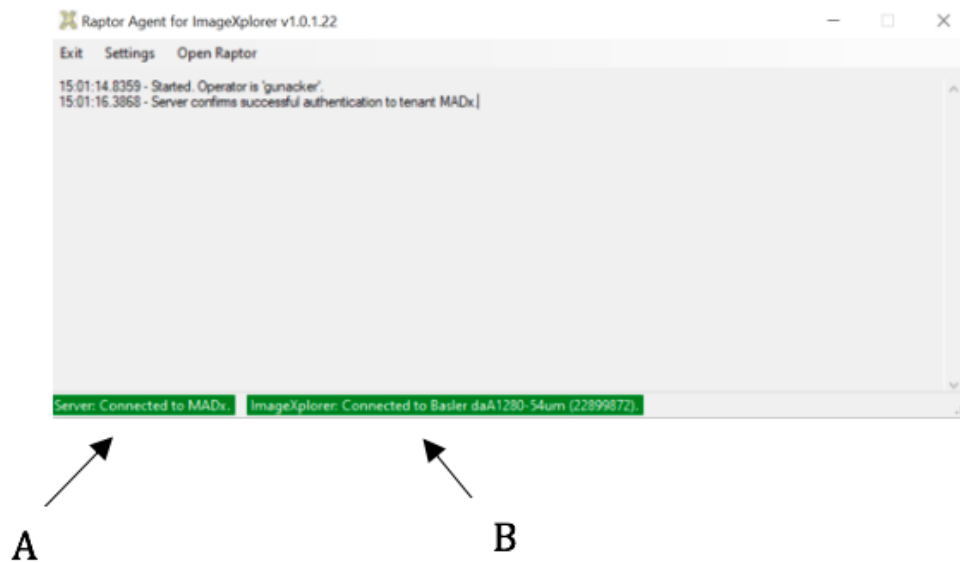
Raptor Agent for ImageXplorer v1.0.1.22

Exit Settings Open Raptor

15:01:14.8359 - Started. Operator is 'gunacker'.
15:01:16.3868 - Server confirms successful authentication to tenant MADx.

Server: Connected to MADx. ImageXplorer: Connected to Basler daA1280-54um (22899872).

A

B